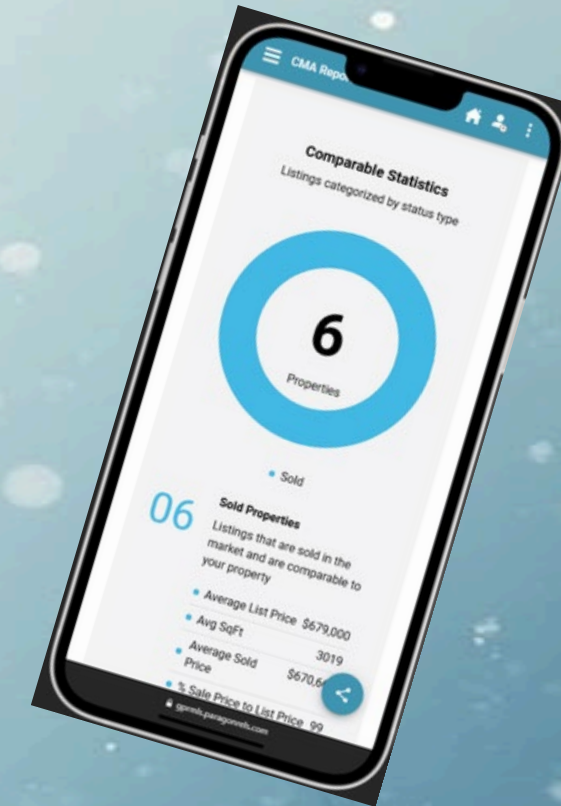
CMA Repo

Comparable Statistics
Listings categorized by status type

6
Properties

Sold

06
Sold Properties
Listings that are sold in the market and are comparable to your property

Average List Price $679,000
Avg SqFt 3019
Average Sold Price $670,6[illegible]
% Sale Price to List Price 99

gprmls.paragonrels.com